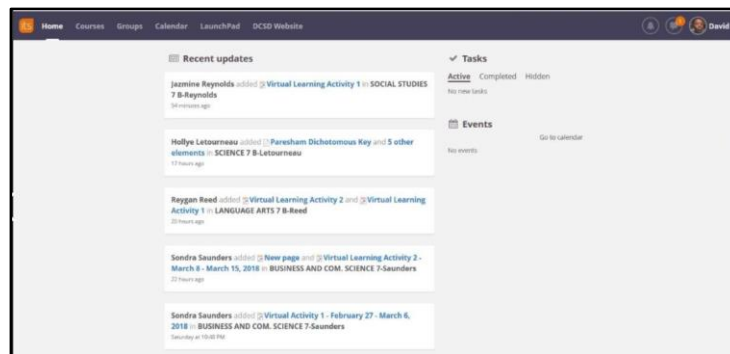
ES Home Courses Groups Calendar LaunchPad DCSD Website

David

Recent updates

Jazmine Reynolds added Virtual Learning Activity 1 in SOCIAL STUDIES 7 B-Reynolds
54 minutes ago

Hollye Letourneau added Paresham Dichotomous Key and 5 other elements in SCIENCE 7 B-Letourneau
17 hours ago

Reygan Reed added Virtual Learning Activity 2 and Virtual Learning Activity 1 in LANGUAGE ARTS 7 B-Reed
20 hours ago

Sondra Saunders added New page and Virtual Learning Activity 2 - March 8 - March 15, 2018 in BUSINESS AND COM. SCIENCE 7-Saunders
22 hours ago

Sondra Saunders added Virtual Activity 1 - February 27 - March 6, 2018 in BUSINESS AND COM. SCIENCE 7-Saunders
Saturday at 10:48 PM

Tasks

Active Completed Hidden

No new tasks

Events

Go to calendar

No events